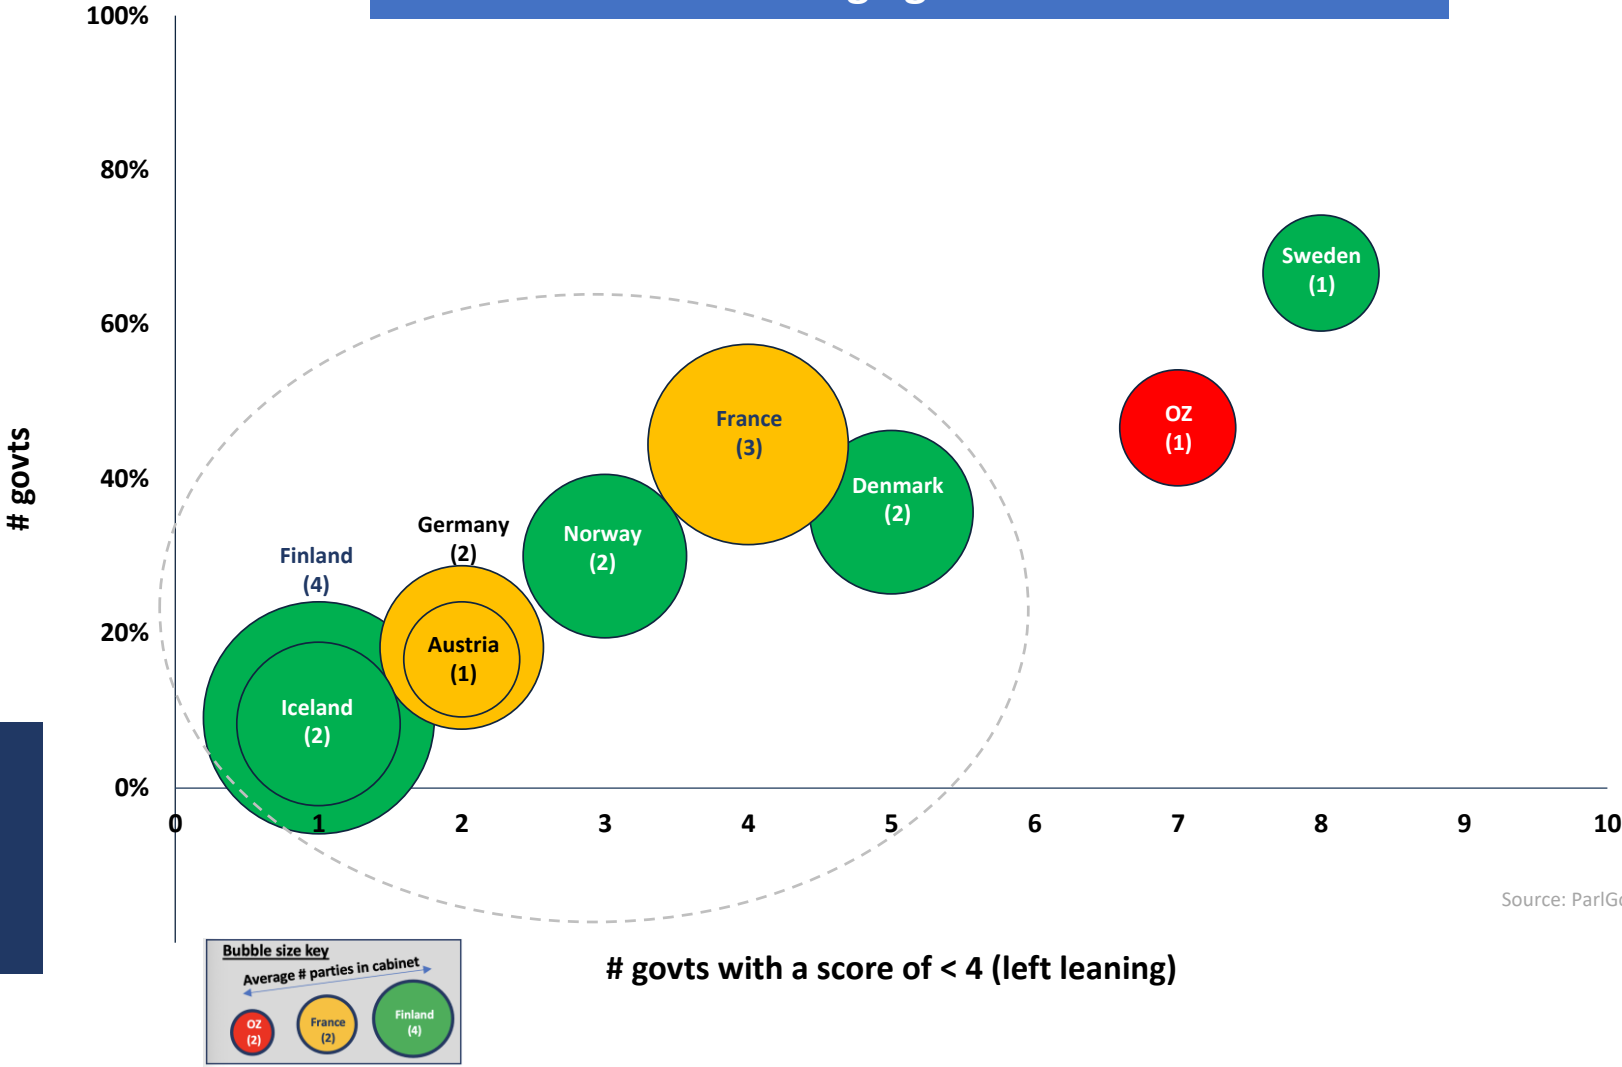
100%

80%

60%

40%

20%

0%

# govts

Sweden
(1)

OZ
(1)

France
(3)

Denmark
(2)

Norway
(2)

Germany
(2)

Finland
(4)

Austria
(1)

Iceland
(2)

0 1 2 3 4 5 6 7 8 9 10

Source: ParlG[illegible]

Bubble size key
Average # parties in cabinet
OZ (2)
France (2)
Finland (4)

# govts with a score of < 4 (left leaning)